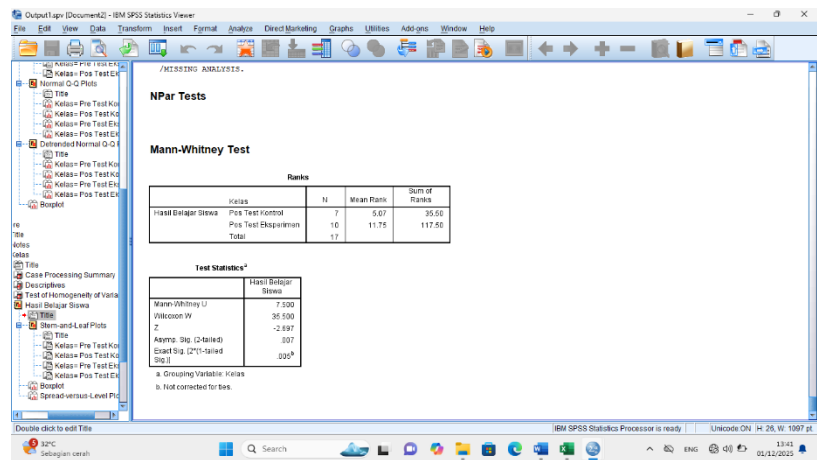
Output1.spv [Document2] - IBM SPSS Statistics Viewer

File Edit View Data Transform Insert Format Analyze Direct Marketing Graphs Utilities Add-ons Window Help

Kelas= Pre Test Ek
Kelas= Pos Test Ek
Normal Q-Q Plots
Title
Kelas= Pre Test Ko
Kelas= Pos Test Ko
Kelas= Pre Test Ek
Kelas= Pos Test Ek
Detrended Normal Q-Q
Title
Kelas= Pre Test Ko
Kelas= Pos Test Ko
Kelas= Pre Test Ek
Kelas= Pos Test Ek
Boxplot
re
itle
Notes
Kelas
Title
Case Processing Summary
Descriptives
Test of Homogeneity of Varia
Hasil Belajar Siswa
Title
Stem-and-Leaf Plots
Title
Kelas= Pre Test Ko
Kelas= Pos Test Ko
Kelas= Pre Test Ek
Kelas= Pos Test Ek
Boxplot
Spread-versus-Level Plo

/MISSING ANALYSIS.

NPar Tests

Mann-Whitney Test

Ranks

| | Kelas | N | Mean Rank | Sum of Ranks |
|---|---|---|---|---|
| Hasil Belajar Siswa | Pos Test Kontrol | 7 | 5.07 | 35.50 |
| | Pos Test Eksperimen | 10 | 11.75 | 117.50 |
| | Total | 17 | | |

Test Statistics$^a$

| | Hasil Belajar Siswa |
|---|---|
| Mann-Whitney U | 7.500 |
| Wilcoxon W | 35.500 |
| Z | -2.697 |
| Asymp. Sig. (2-tailed) | .007 |
| Exact Sig. [2*(1-tailed Sig.)] | .005$^b$ |

a. Grouping Variable: Kelas
b. Not corrected for ties.

Double click to edit Title | IBM SPSS Statistics Processor is ready | Unicode:ON | H: 26, W: 1097 pt

32°C Sebagian cerah | Search | ENG | 13:41 01/12/2025